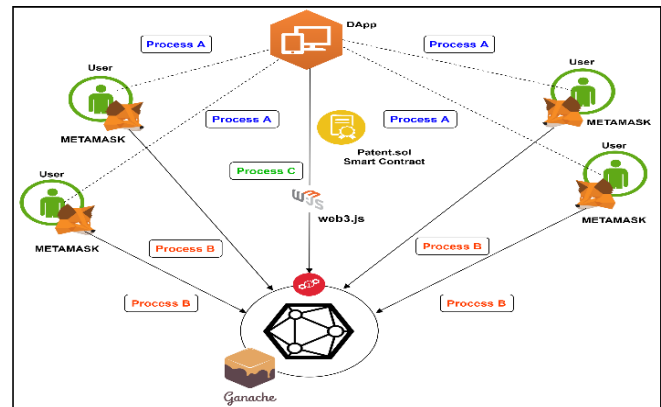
DApp

Process A

Process A

User

User

METAMASK

METAMASK

Process A

Process A

Patent.sol
Smart Contract

User

User

Process C

METAMASK

W3S

web3.js

METAMASK

Process B

Process B

Process B

Process B

Ganache